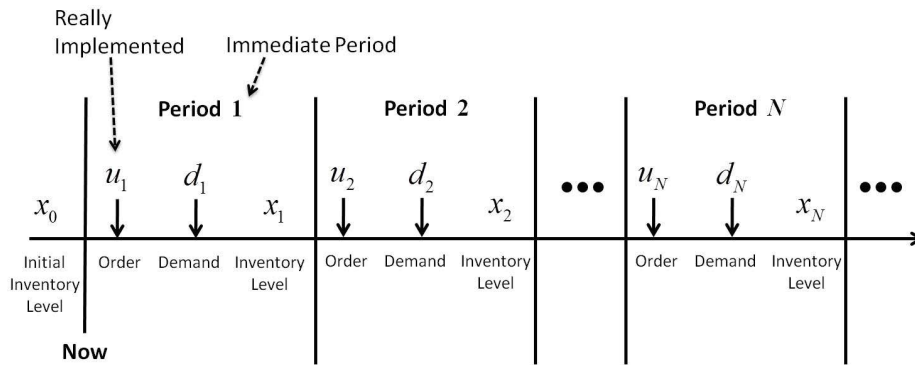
Really Implemented

Immediate Period

Period 1

Period 2

Period $N$

$x_0$

$u_1$

$d_1$

$x_1$

$u_2$

$d_2$

$x_2$

•••

$u_N$

$d_N$

$x_N$

•••

Initial Inventory Level

Order

Demand

Inventory Level

Order

Demand

Inventory Level

Order

Demand

Inventory Level

Now